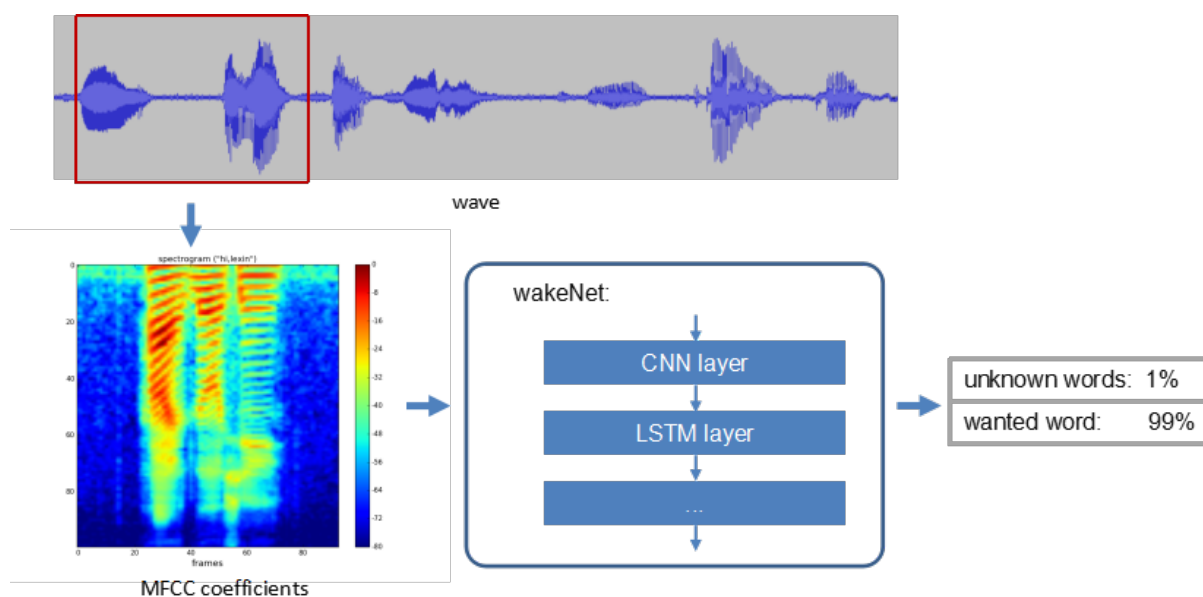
wave

spectrogram ("hi,lexin")

0
20
40
60
80

0 20 40 60 80

frames

0
-8
-16
-24
-32
-40
-48
-56
-64
-72
-80

MFCC coefficients

wakeNet:

CNN layer

LSTM layer

...

| unknown words: | 1% |
|---|---|
| wanted word: | 99% |